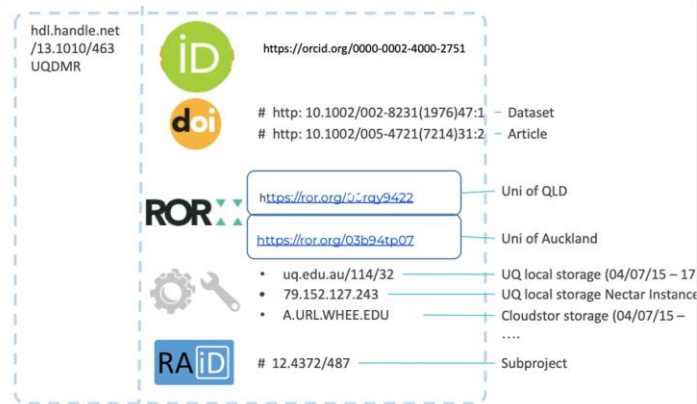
hdl.handle.net
/13.1010/463
UQDMR

iD

https://orcid.org/0000-0002-4000-2751

doi

# http: 10.1002/002-8231(1976)47:1 – Dataset
# http: 10.1002/005-4721(7214)31:2 – Article

ROR

https://ror.org/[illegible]rqy9422 – Uni of QLD

https://ror.org/03b94tp07 – Uni of Auckland

• uq.edu.au/114/32 – UQ local storage (04/07/15 – 17
• 79.152.127.243 – UQ local storage Nectar Instance
• A.URL.WHEE.EDU – Cloudstor storage (04/07/15 –
….

RAiD

# 12.4372/487 – Subproject